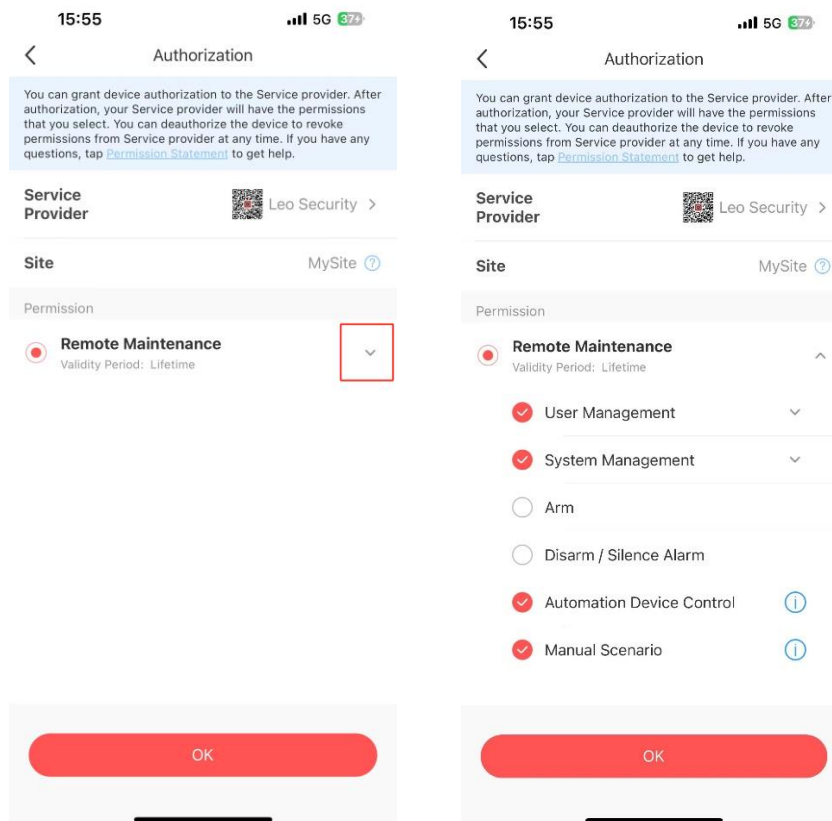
15:55

5G 37

Authorization

You can grant device authorization to the Service provider. After authorization, your Service provider will have the permissions that you select. You can deauthorize the device to revoke permissions from Service provider at any time. If you have any questions, tap Permission Statement to get help.

Service Provider

Leo Security >

Site

MySite

Permission

Remote Maintenance

Validity Period: Lifetime

OK

15:55

5G 37

Authorization

You can grant device authorization to the Service provider. After authorization, your Service provider will have the permissions that you select. You can deauthorize the device to revoke permissions from Service provider at any time. If you have any questions, tap Permission Statement to get help.

Service Provider

Leo Security >

Site

MySite

Permission

Remote Maintenance

Validity Period: Lifetime

User Management

System Management

Arm

Disarm / Silence Alarm

Automation Device Control

Manual Scenario

OK